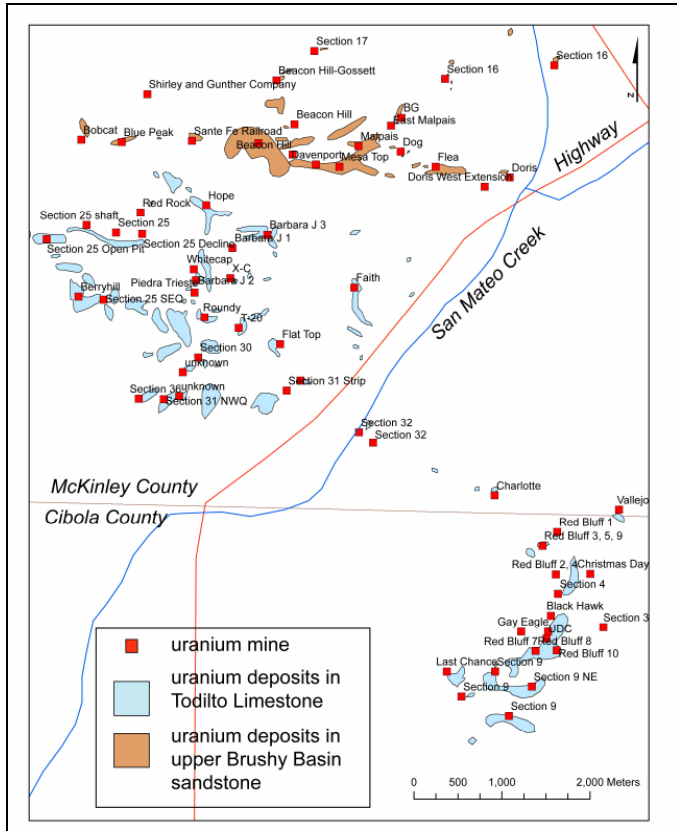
Section 17
Section 16
Section 16
N
Beacon Hill-Gossett
Shirley and Gunther Company
BG
Beacon Hill
East Malpais
Bobcat
Blue Peak
Sante Fe Railroad
Malpais
Dog
Beacon Hill
Davenport
Mesa Top
Flea
Doris
Doris West Extension
Highway
Hope
Red Rock
Section 25 shaft
Section 25
Barbara J 3
Barbara J 1
Section 25 Open Pit
Section 25 Decline
Whitecap
X-C
Piedra Triest
Barbara J 2
Faith
Berryhill
Section 25 SEQ
Roundy
T-20
San Mateo Creek
Flat Top
Section 30
unknown
Section 36
unknown
Section 31 Strip
Section 31 NWQ
Section 32
Section 32
McKinley County
Charlotte
Cibola County
Vallejo
Red Bluff 1
Red Bluff 3, 5, 9
Red Bluff 2, 4
Christmas Day
Section 4
Black Hawk
Section 3
Gay Eagle
UDC
Red Bluff 7
Red Bluff 8
Red Bluff 10
Last Chance
Section 9
Section 9
Section 9 NE
Section 9
uranium mine
uranium deposits in Todilto Limestone
uranium deposits in upper Brushy Basin sandstone
0 500 1,000 2,000 Meters